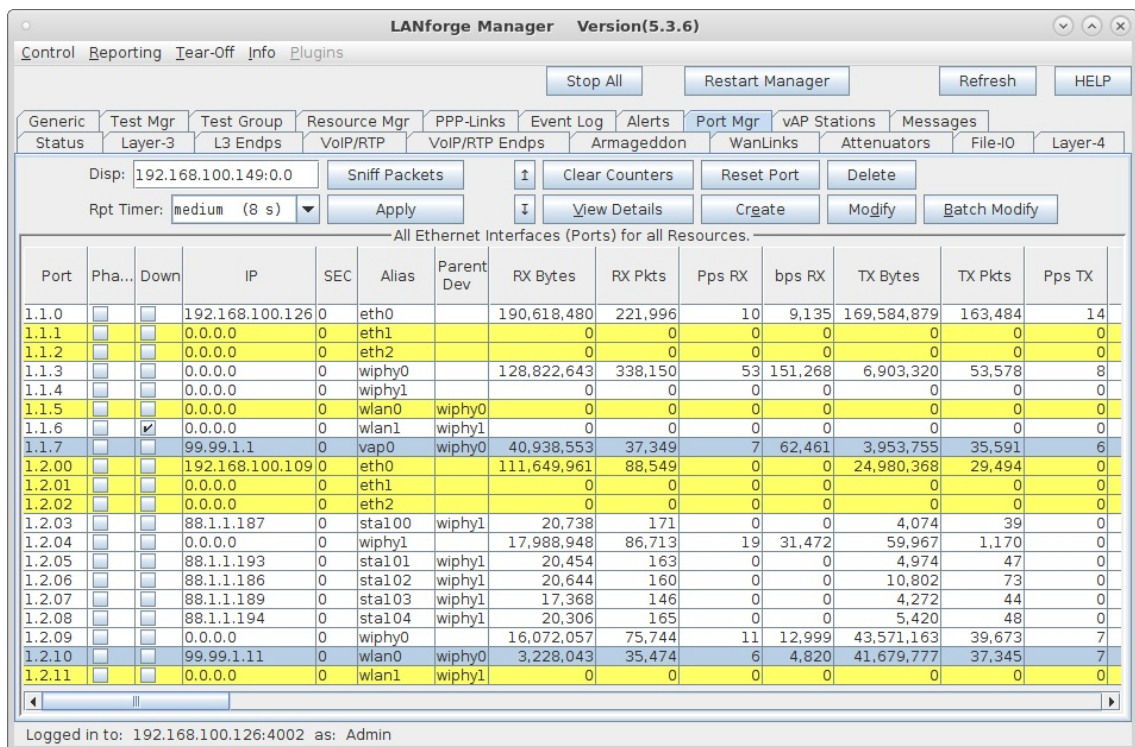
LANforge Manager Version(5.3.6)

Control Reporting Tear-Off Info Plugins

Stop All | Restart Manager | Refresh | HELP

Generic | Test Mgr | Test Group | Resource Mgr | PPP-Links | Event Log | Alerts | Port Mgr | vAP Stations | Messages
Status | Layer-3 | L3 Endps | VoIP/RTP | VoIP/RTP Endps | Armageddon | WanLinks | Attenuators | File-IO | Layer-4

Disp: 192.168.100.149:0.0 | Sniff Packets | ↥ | Clear Counters | Reset Port | Delete
Rpt Timer: medium (8 s) | Apply | ↧ | View Details | Create | Modify | Batch Modify

All Ethernet Interfaces (Ports) for all Resources.

| Port | Pha... | Down | IP | SEC | Alias | Parent Dev | RX Bytes | RX Pkts | Pps RX | bps RX | TX Bytes | TX Pkts | Pps TX |
|---|---|---|---|---|---|---|---|---|---|---|---|---|---|
| 1.1.0 | | | 192.168.100.126 | 0 | eth0 | | 190,618,480 | 221,996 | 10 | 9,135 | 169,584,879 | 163,484 | 14 |
| 1.1.1 | | | 0.0.0.0 | 0 | eth1 | | 0 | 0 | 0 | 0 | 0 | 0 | 0 |
| 1.1.2 | | | 0.0.0.0 | 0 | eth2 | | 0 | 0 | 0 | 0 | 0 | 0 | 0 |
| 1.1.3 | | | 0.0.0.0 | 0 | wiphy0 | | 128,822,643 | 338,150 | 53 | 151,268 | 6,903,320 | 53,578 | 8 |
| 1.1.4 | | | 0.0.0.0 | 0 | wiphy1 | | 0 | 0 | 0 | 0 | 0 | 0 | 0 |
| 1.1.5 | | | 0.0.0.0 | 0 | wlan0 | wiphy0 | 0 | 0 | 0 | 0 | 0 | 0 | 0 |
| 1.1.6 | | ✔ | 0.0.0.0 | 0 | wlan1 | wiphy1 | 0 | 0 | 0 | 0 | 0 | 0 | 0 |
| 1.1.7 | | | 99.99.1.1 | 0 | vap0 | wiphy0 | 40,938,553 | 37,349 | 7 | 62,461 | 3,953,755 | 35,591 | 6 |
| 1.2.00 | | | 192.168.100.109 | 0 | eth0 | | 111,649,961 | 88,549 | 0 | 0 | 24,980,368 | 29,494 | 0 |
| 1.2.01 | | | 0.0.0.0 | 0 | eth1 | | 0 | 0 | 0 | 0 | 0 | 0 | 0 |
| 1.2.02 | | | 0.0.0.0 | 0 | eth2 | | 0 | 0 | 0 | 0 | 0 | 0 | 0 |
| 1.2.03 | | | 88.1.1.187 | 0 | sta100 | wiphy1 | 20,738 | 171 | 0 | 0 | 4,074 | 39 | 0 |
| 1.2.04 | | | 0.0.0.0 | 0 | wiphy1 | | 17,988,948 | 86,713 | 19 | 31,472 | 59,967 | 1,170 | 0 |
| 1.2.05 | | | 88.1.1.193 | 0 | sta101 | wiphy1 | 20,454 | 163 | 0 | 0 | 4,974 | 47 | 0 |
| 1.2.06 | | | 88.1.1.186 | 0 | sta102 | wiphy1 | 20,644 | 160 | 0 | 0 | 10,802 | 73 | 0 |
| 1.2.07 | | | 88.1.1.189 | 0 | sta103 | wiphy1 | 17,368 | 146 | 0 | 0 | 4,272 | 44 | 0 |
| 1.2.08 | | | 88.1.1.194 | 0 | sta104 | wiphy1 | 20,306 | 165 | 0 | 0 | 5,420 | 48 | 0 |
| 1.2.09 | | | 0.0.0.0 | 0 | wiphy0 | | 16,072,057 | 75,744 | 11 | 12,999 | 43,571,163 | 39,673 | 7 |
| 1.2.10 | | | 99.99.1.11 | 0 | wlan0 | wiphy0 | 3,228,043 | 35,474 | 6 | 4,820 | 41,679,777 | 37,345 | 7 |
| 1.2.11 | | | 0.0.0.0 | 0 | wlan1 | wiphy1 | 0 | 0 | 0 | 0 | 0 | 0 | 0 |

Logged in to: 192.168.100.126:4002 as: Admin